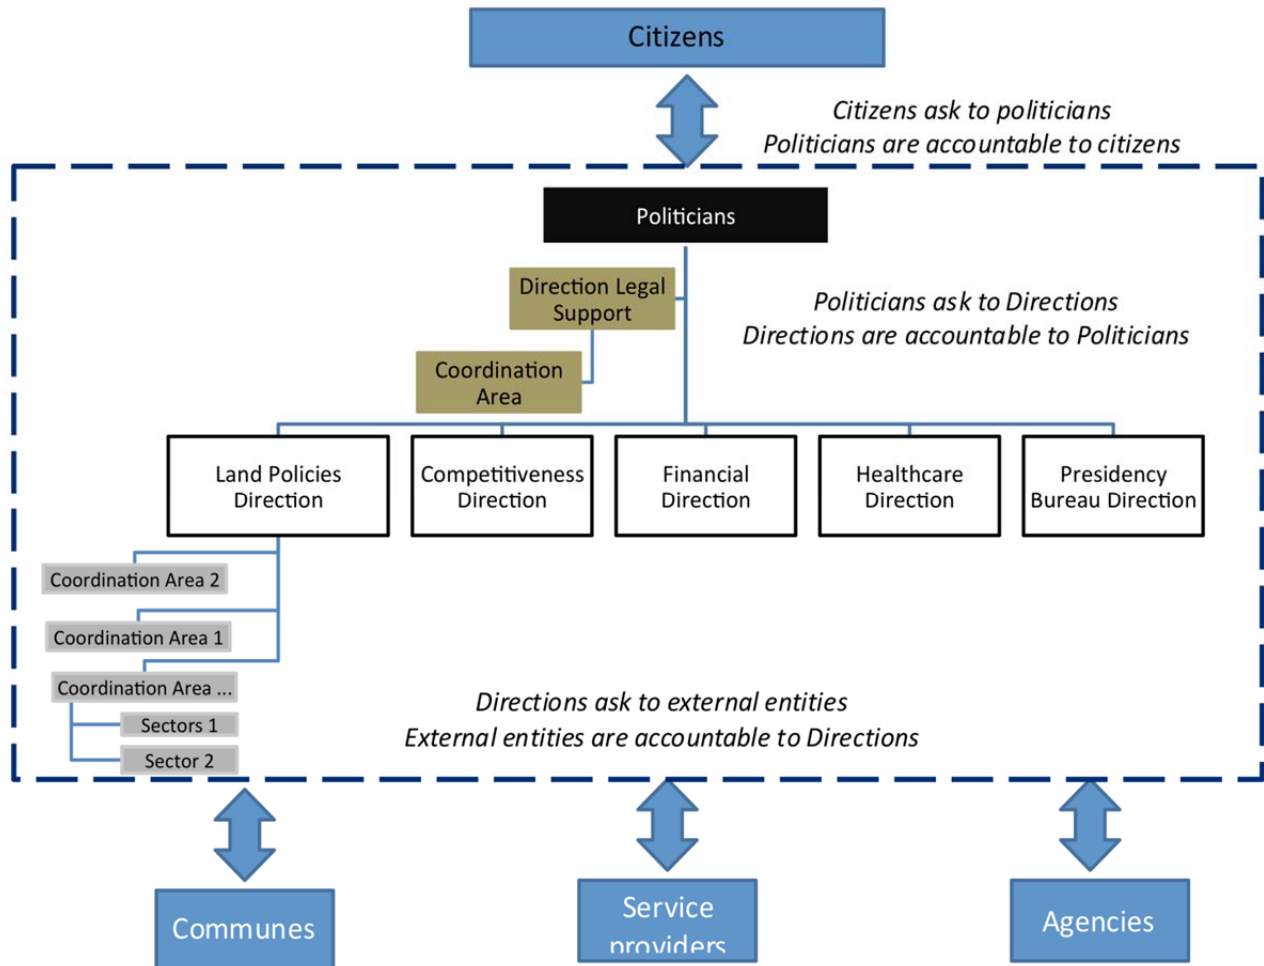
Citizens

Citizens ask to politicians
Politicians are accountable to citizens

Politicians

Direction Legal Support

Coordination Area

Politicians ask to Directions
Directions are accountable to Politicians

Land Policies Direction

Competitiveness Direction

Financial Direction

Healthcare Direction

Presidency Bureau Direction

Coordination Area 2

Coordination Area 1

Coordination Area ...

Sectors 1

Sector 2

Directions ask to external entities
External entities are accountable to Directions

Communes

Service providers

Agencies